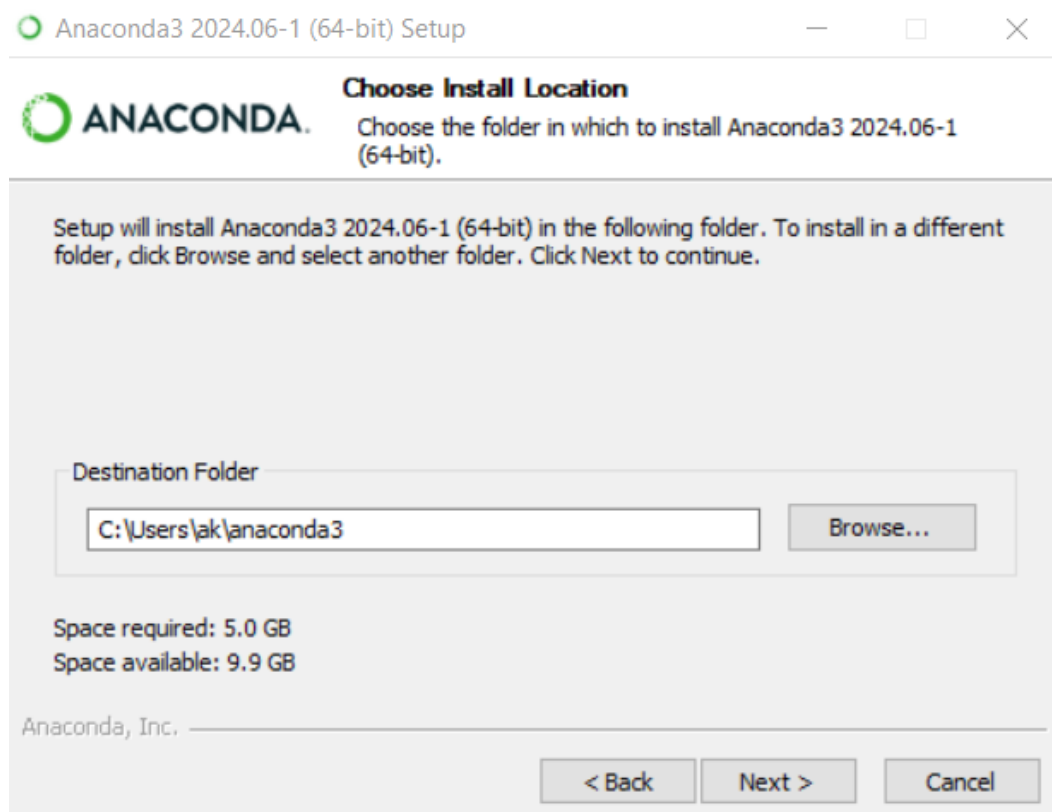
Anaconda3 2024.06-1 (64-bit) Setup

ANACONDA.

Choose Install Location

Choose the folder in which to install Anaconda3 2024.06-1 (64-bit).

Setup will install Anaconda3 2024.06-1 (64-bit) in the following folder. To install in a different folder, click Browse and select another folder. Click Next to continue.

Destination Folder

C:\Users\ak\anaconda3

Browse...

Space required: 5.0 GB
Space available: 9.9 GB

Anaconda, Inc.

< Back

Next >

Cancel